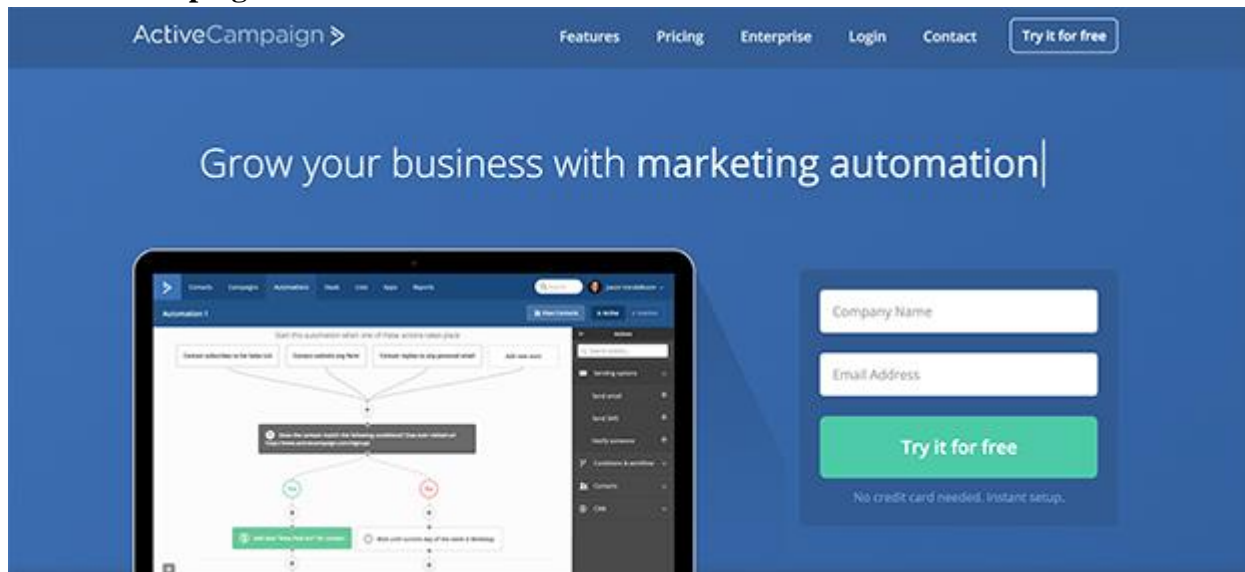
ActiveCampaign >

Features Pricing Enterprise Login Contact Try it for free

Grow your business with marketing automation

Contacts Campaigns Automations Deals Lists Apps Reports

Automation 1

Start this automation when one of these actions takes place

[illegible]

Actions

Sending options

Send email

Send SMS

Notify someone

Conditions & workflow

Contacts

CRM

Company Name

Email Address

Try it for free

No credit card needed. Instant setup.